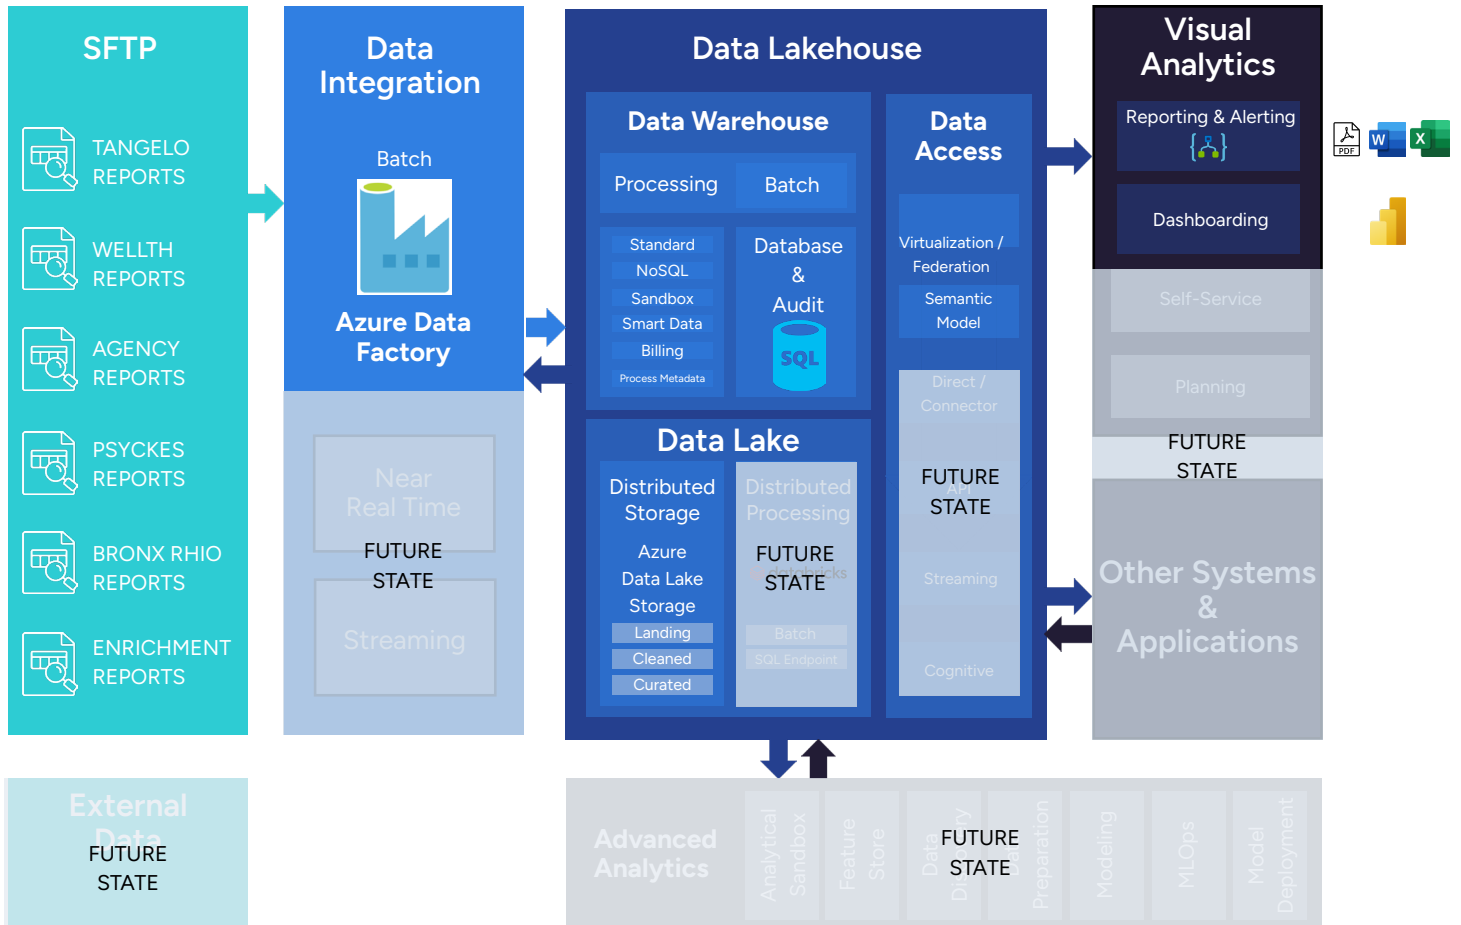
SFTP

TANGELO REPORTS

WELLTH REPORTS

AGENCY REPORTS

PSYCKES REPORTS

BRONX RHIO REPORTS

ENRICHMENT REPORTS

Data Integration

Batch

Azure Data Factory

Near Real Time

FUTURE STATE

Streaming

Data Lakehouse

Data Warehouse

Processing

Batch

Standard

NoSQL

Sandbox

Smart Data

Billing

Process Metadata

Database & Audit

SQL

Data Lake

Distributed Storage

Azure Data Lake Storage

Landing

Cleaned

Curated

Distributed Processing

FUTURE STATE

databricks

Batch

SQL Endpoint

Data Access

Virtualization / Federation

Semantic Model

Direct / Connector

FUTURE STATE

Streaming

Cognitive

Visual Analytics

Reporting & Alerting

Dashboarding

Self-Service

Planning

FUTURE STATE

Other Systems & Applications

PDF

W

X

External Data

FUTURE STATE

Advanced Analytics

Analytical Sandbox

Feature Store

Data Discovery

FUTURE STATE

Preparation

Modeling

MLOps

Model Deployment